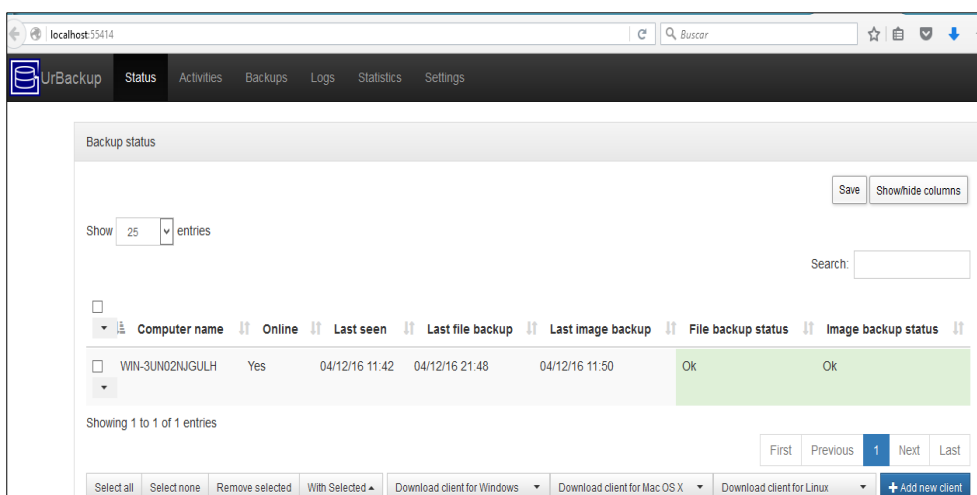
localhost:55414

Buscar

UrBackup Status Activities Backups Logs Statistics Settings

Backup status

Save Show/hide columns

Show 25 entries

Search:

| | Computer name | Online | Last seen | Last file backup | Last image backup | File backup status | Image backup status |
|---|---|---|---|---|---|---|---|
| | WIN-3UN02NJGULH | Yes | 04/12/16 11:42 | 04/12/16 21:48 | 04/12/16 11:50 | Ok | Ok |

Showing 1 to 1 of 1 entries

First Previous 1 Next Last

Select all Select none Remove selected With Selected Download client for Windows Download client for Mac OS X Download client for Linux + Add new client